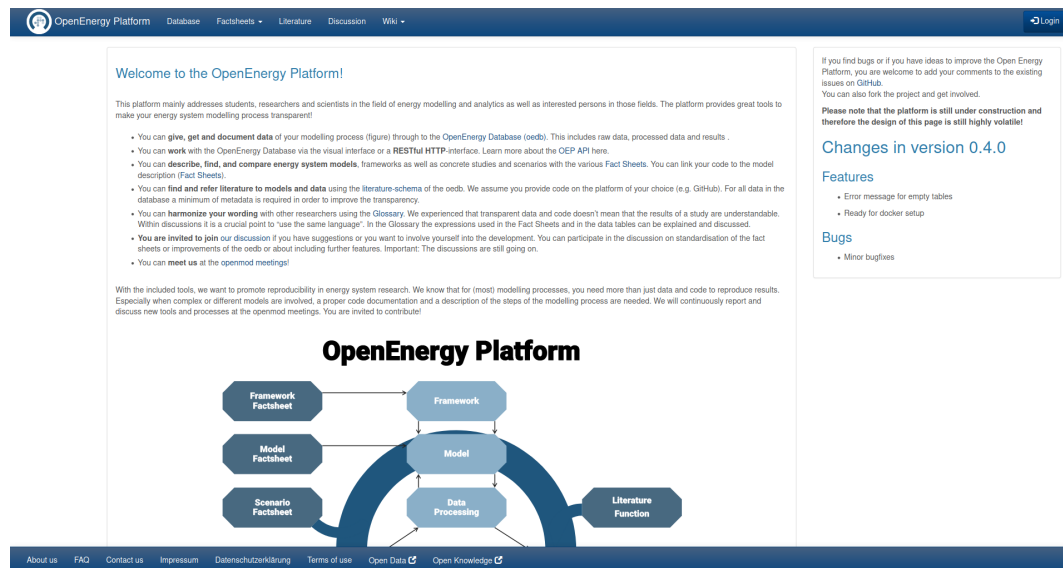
OpenEnergy Platform Database Factsheets Literature Discussion Wiki Login

Welcome to the OpenEnergy Platform!

This platform mainly addresses students, researchers and scientists in the field of energy modelling and analytics as well as interested persons in those fields. The platform provides great tools to make your energy system modelling process transparent!

- You can give, get and document data of your modelling process (figure) through to the OpenEnergy Database (oedb). This includes raw data, processed data and results .
- You can work with the OpenEnergy Database via the visual interface or a RESTful HTTP-interface. Learn more about the OEP API here.
- You can describe, find, and compare energy system models, frameworks as well as concrete studies and scenarios with the various Fact Sheets. You can link your code to the model description (Fact Sheets).
- You can find and refer literature to models and data using the literature-schema of the oedb. We assume you provide code on the platform of your choice (e.g. GitHub). For all data in the database a minimum of metadata is required in order to improve the transparency.
- You can harmonize your wording with other researchers using the Glossary. We experienced that transparent data and code doesn't mean that the results of a study are understandable. Within discussions it is a crucial point to "use the same language". In the Glossary the expressions used in the Fact Sheets and in the data tables can be explained and discussed.
- You are invited to join our discussion if you have suggestions or you want to involve yourself into the development. You can participate in the discussion on standardisation of the fact sheets or improvements of the oedb or about including further features. Important: The discussions are still going on.
- You can meet us at the openmod meetings!

With the included tools, we want to promote reproducibility in energy system research. We know that for (most) modelling processes, you need more than just data and code to reproduce results. Especially when complex or different models are involved, a proper code documentation and a description of the steps of the modelling process are needed. We will continuously report and discuss new tools and processes at the openmod meetings. You are invited to contribute!

OpenEnergy Platform

Framework Factsheet
Framework
Model Factsheet
Model
Scenario Factsheet
Data Processing
Literature Function

If you find bugs or if you have ideas to improve the Open Energy Platform, you are welcome to add your comments to the existing issues on GitHub.
You can also fork the project and get involved.

Please note that the platform is still under construction and therefore the design of this page is still highly volatile!

Changes in version 0.4.0

Features

- Error message for empty tables
- Ready for docker setup

Bugs

- Minor bugfixes

About us FAQ Contact us Impressum Datenschutzerklärung Terms of use Open Data Open Knowledge